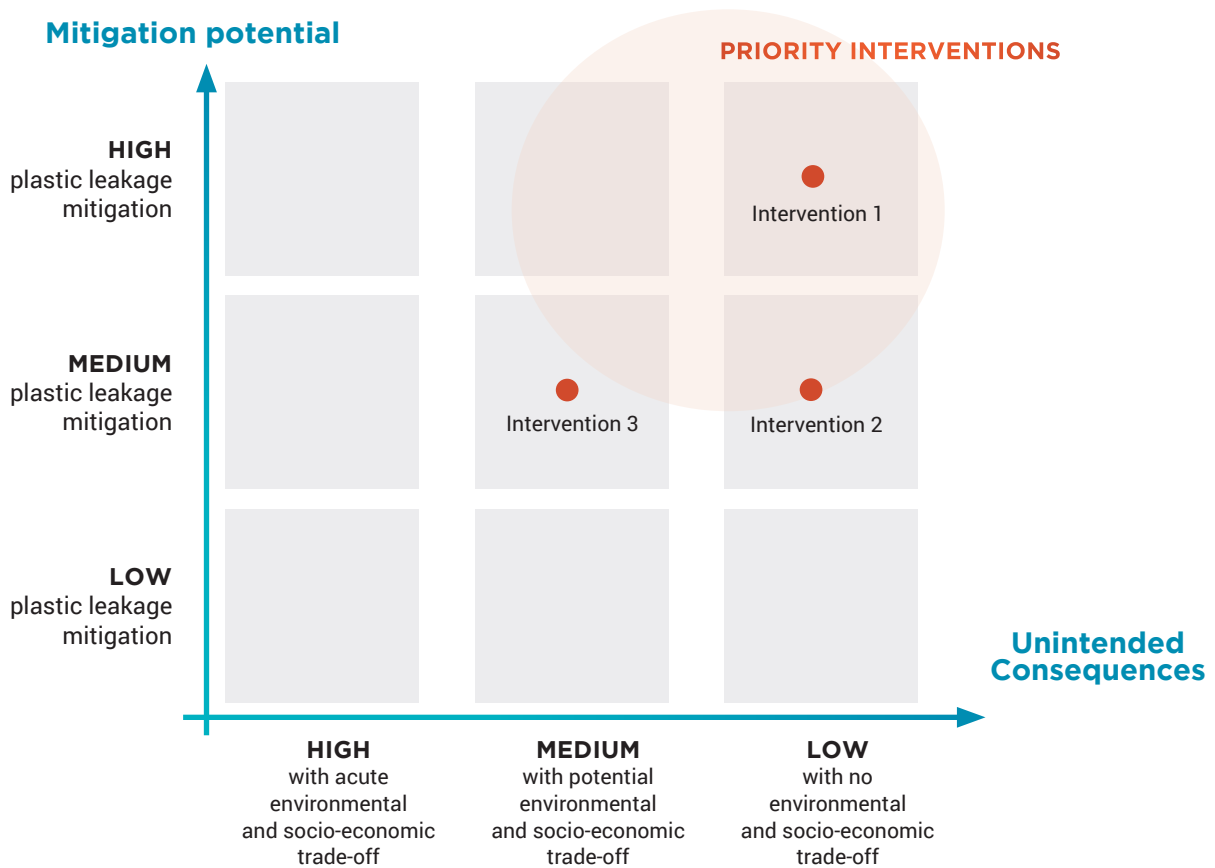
Mitigation potential

PRIORITY INTERVENTIONS

HIGH
plastic leakage mitigation

Intervention 1

MEDIUM
plastic leakage mitigation

Intervention 3

Intervention 2

LOW
plastic leakage mitigation

Unintended Consequences

HIGH
with acute environmental and socio-economic trade-off

MEDIUM
with potential environmental and socio-economic trade-off

LOW
with no environmental and socio-economic trade-off